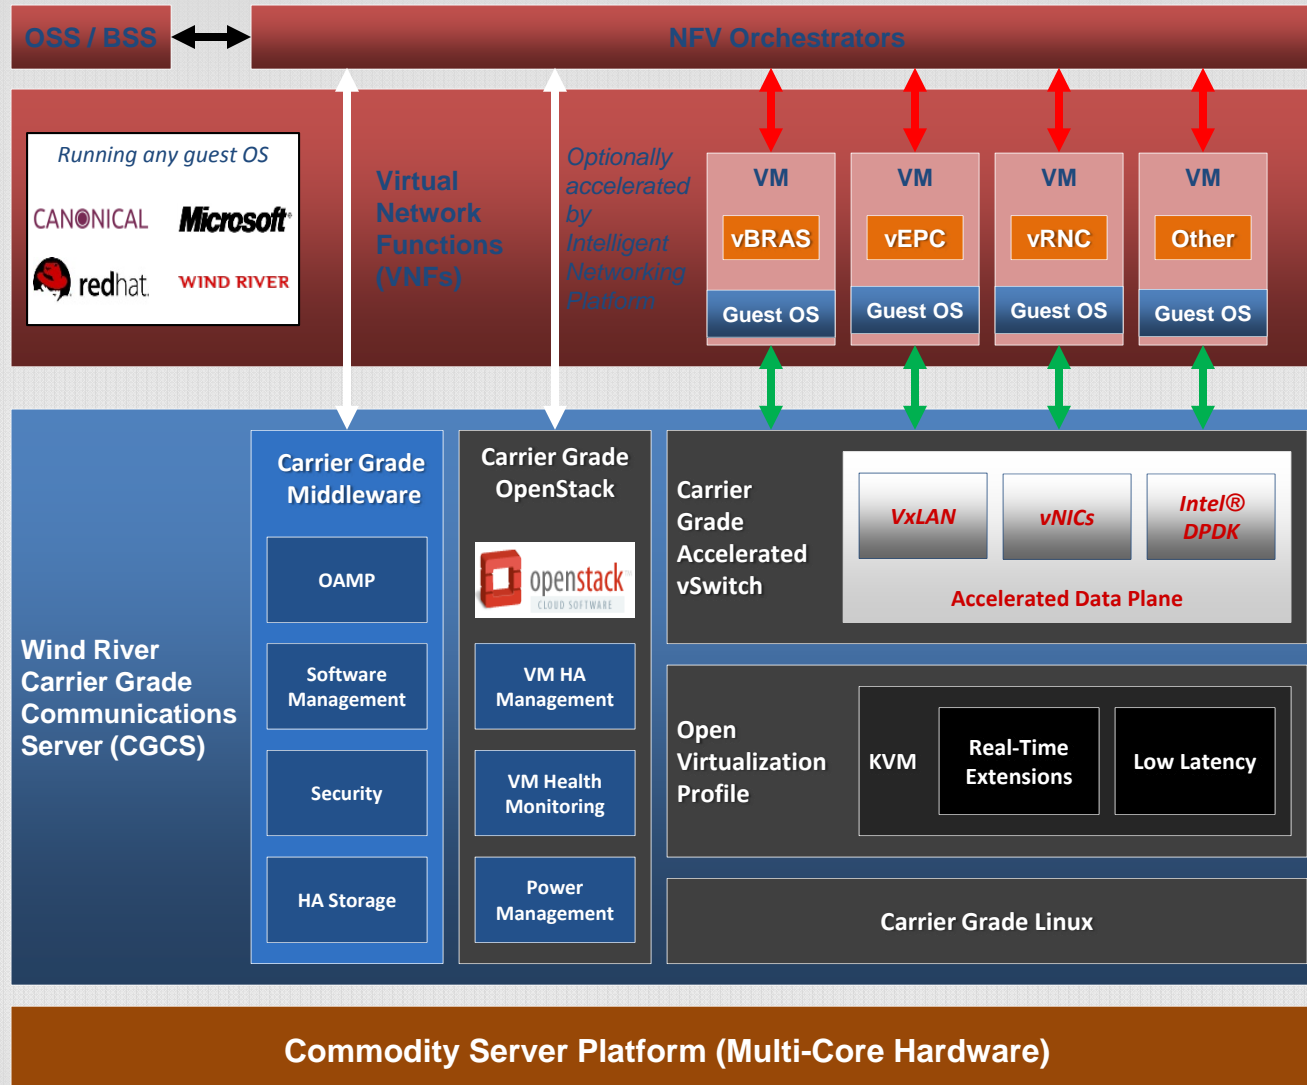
OSS / BSS

NFV Orchestrators

Running any guest OS

CANONICAL Microsoft

redhat WIND RIVER

Virtual Network Functions (VNFs)

Optionally accelerated by Intelligent Networking Platform

VM
vBRAS
Guest OS

VM
vEPC
Guest OS

VM
vRNC
Guest OS

VM
Other
Guest OS

Wind River Carrier Grade Communications Server (CGCS)

Carrier Grade Middleware

OAMP

Software Management

Security

HA Storage

Carrier Grade OpenStack

openstack CLOUD SOFTWARE

VM HA Management

VM Health Monitoring

Power Management

Carrier Grade Accelerated vSwitch

VxLAN

vNICs

Intel® DPDK

Accelerated Data Plane

Open Virtualization Profile

KVM

Real-Time Extensions

Low Latency

Carrier Grade Linux

Commodity Server Platform (Multi-Core Hardware)